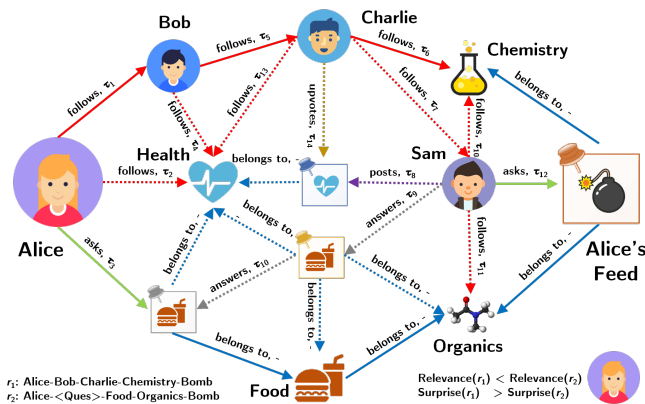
Bob

Charlie

Chemistry

follows, $\tau_5$

follows, $\tau_6$

belongs to, -

follows, $\tau_1$

follows, $\tau_{13}$

follows, $\tau_4$

upvotes, $\tau_{14}$

follows, $\tau_7$

follows, $\tau_{10}$

Health

belongs to, -

Sam

asks, $\tau_{12}$

follows, $\tau_2$

posts, $\tau_8$

Alice

belongs to, -

answers, $\tau_9$

follows, $\tau_{11}$

asks, $\tau_3$

belongs to, -

answers, $\tau_{10}$

belongs to, -

belongs to, -

Alice's Feed

belongs to, -

belongs to, -

belongs to, -

Organics

$r_1$: Alice-Bob-Charlie-Chemistry-Bomb
$r_2$: Alice-<Ques>-Food-Organics-Bomb

Food

Relevance($r_1$) < Relevance($r_2$)
Surprise($r_1$) > Surprise($r_2$)